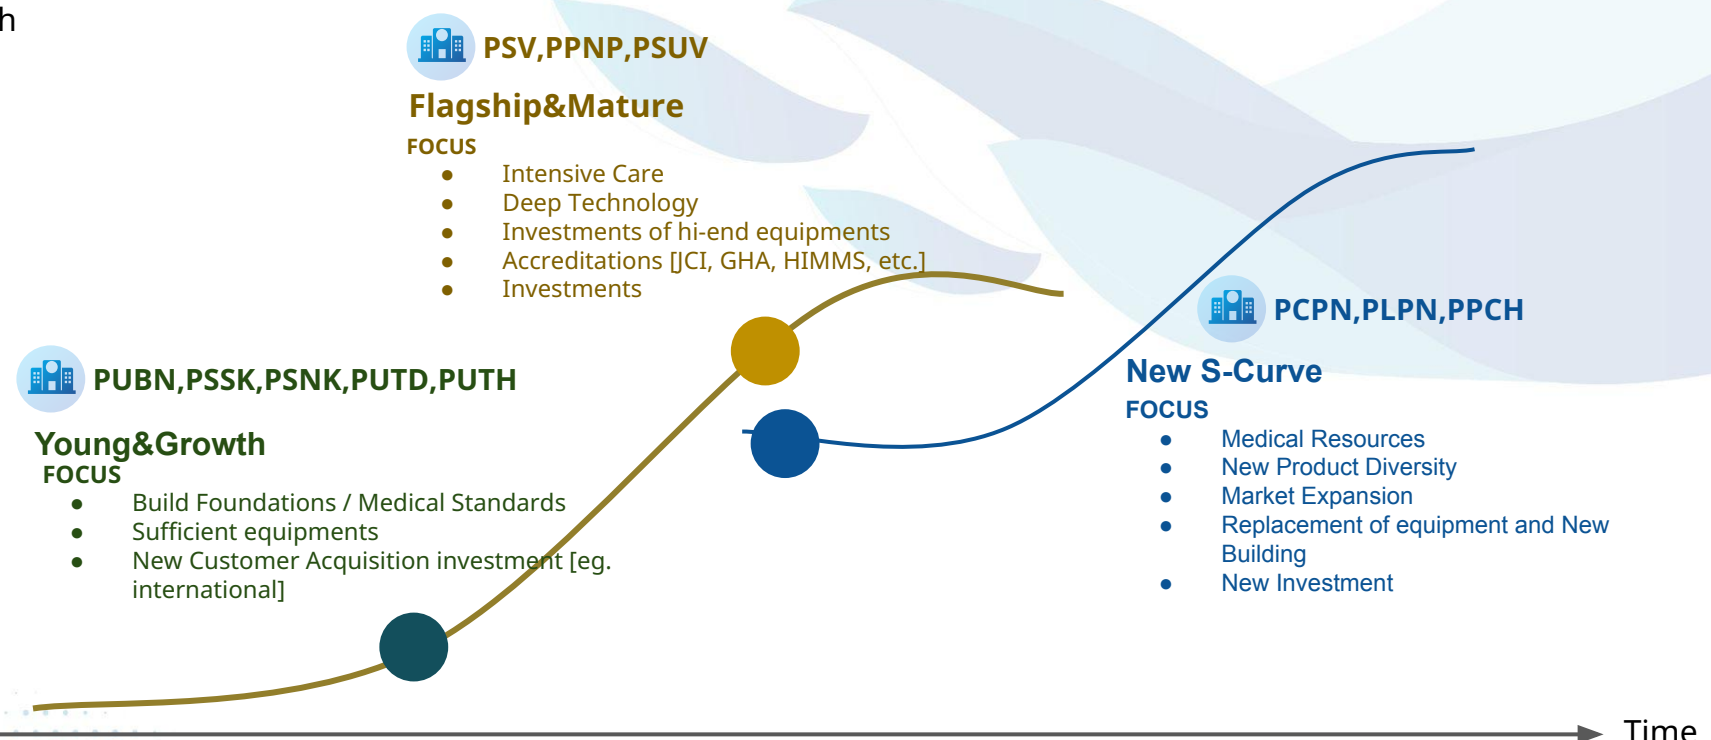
h

PSV,PPNP,PSUV

Flagship&Mature

FOCUS

- Intensive Care
- Deep Technology
- Investments of hi-end equipments
- Accreditations [JCI, GHA, HIMMS, etc.]
- Investments

PUBN,PSSK,PSNK,PUTD,PUTH

Young&Growth

FOCUS

- Build Foundations / Medical Standards
- Sufficient equipments
- New Customer Acquisition investment [eg. international]

PCPN,PLPN,PPCH

New S-Curve

FOCUS

- Medical Resources
- New Product Diversity
- Market Expansion
- Replacement of equipment and New Building
- New Investment

Time